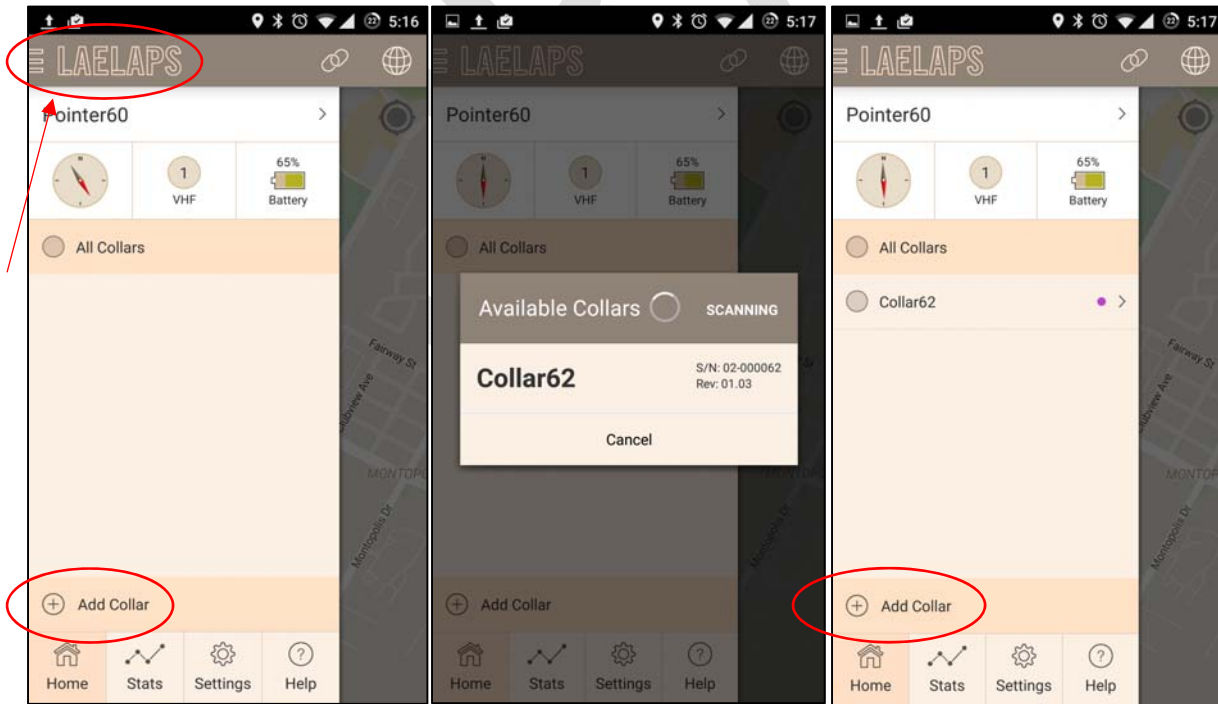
22 5:16

LAELAPS

Pointer60 >

1
VHF

65%
Battery

All Collars

Fairway St
Clubview Ave
MONTOPOLIS
Montopolis Dr

Add Collar

Home Stats Settings Help

22 5:17

LAELAPS

Pointer60 >

1
VHF

65%
Battery

All Collars

Available Collars SCANNING

Collar62 S/N: 02-000062 Rev: 01.03

Cancel

Add Collar

Home Stats Settings Help

22 5:17

LAELAPS

Pointer60 >

1
VHF

65%
Battery

All Collars

Collar62 >

Fairway St
Clubview Ave
MONTOPOLIS
Montopolis Dr

Add Collar

Home Stats Settings Help